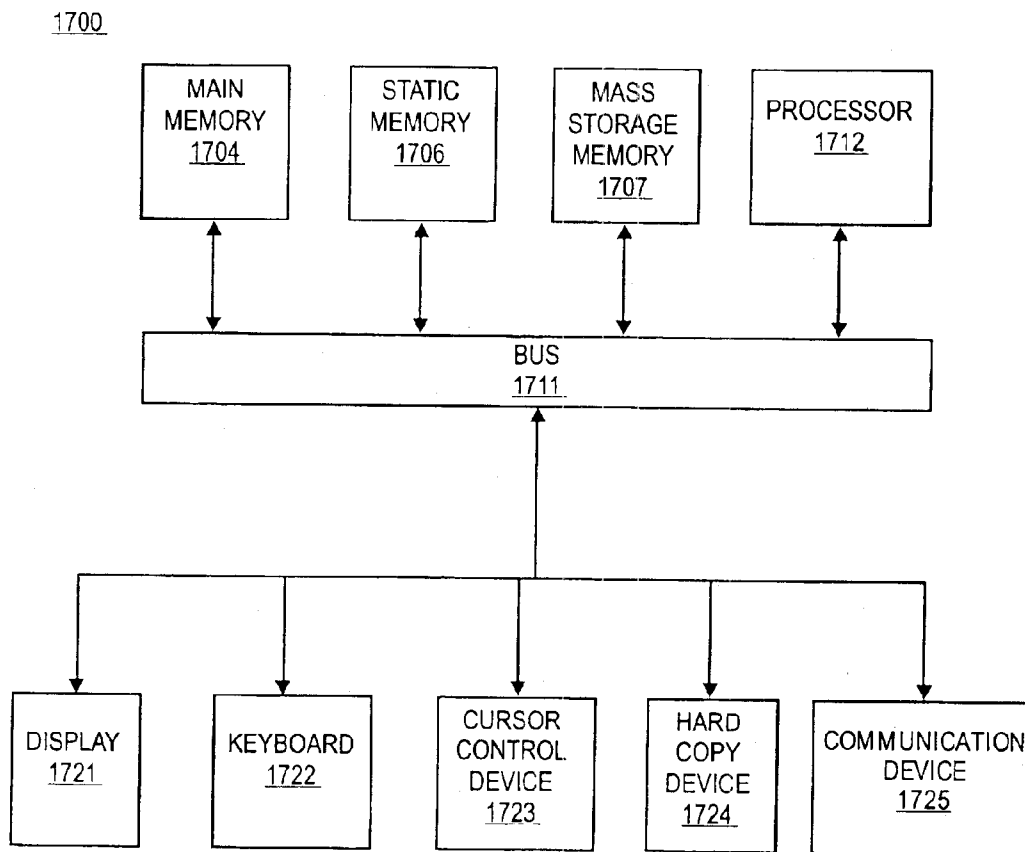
1700

MAIN MEMORY 1704

STATIC MEMORY 1706

MASS STORAGE MEMORY 1707

PROCESSOR 1712

BUS 1711

DISPLAY 1721

KEYBOARD 1722

CURSOR CONTROL DEVICE 1723

HARD COPY DEVICE 1724

COMMUNICATION DEVICE 1725